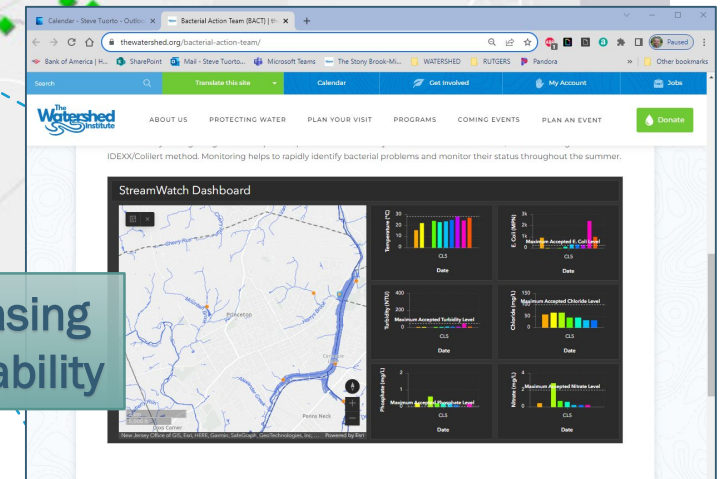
Calendar - Steve Tuorto - Outlo ×
Bacterial Action Team (BACT) | ×
+
thewatershed.org/bacterial-action-team/
Paused
Bank of America | H...
SharePoint
Mail - Steve Tuorto...
Microsoft Teams
The Stony Brook-Mi...
WATERSHED
RUTGERS
Pandora
Other bookmarks
Search
Translate this site
Calendar
Get Involved
My Account
Jobs
The Watershed Institute
ABOUT US
PROTECTING WATER
PLAN YOUR VISIT
PROGRAMS
COMING EVENTS
PLAN AN EVENT
Donate

IDEXX/Collert method. Monitoring helps to rapidly identify bacterial problems and monitor their status throughout the summer.

StreamWatch Dashboard

Princeton
Penns Neck
Dyra Corner
New Jersey Office of GIS, Esri, HERE, Garmin, SafeGraph, GeoTechnologies, Inc, ... Powered by Esri

Temperature (°C)
30
20
10
0
CLS
Date

E. Coli (MPN)
3k
2k
1k
0
Maximum Accepted E. Coli Level
CLS
Date

Turbidity (NTU)
400
200
0
Maximum Accepted Turbidity Level
CLS
Date

Chloride (mg/L)
150
100
50
0
Maximum Accepted Chloride Level
CLS
Date

Phosphate (mg/L)
2
1
0
Maximum Accepted Phosphate Level
CLS
Date

Nitrate (mg/L)
4
2
0
Maximum Accepted Nitrate Level
CLS
Date

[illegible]sing
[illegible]ability